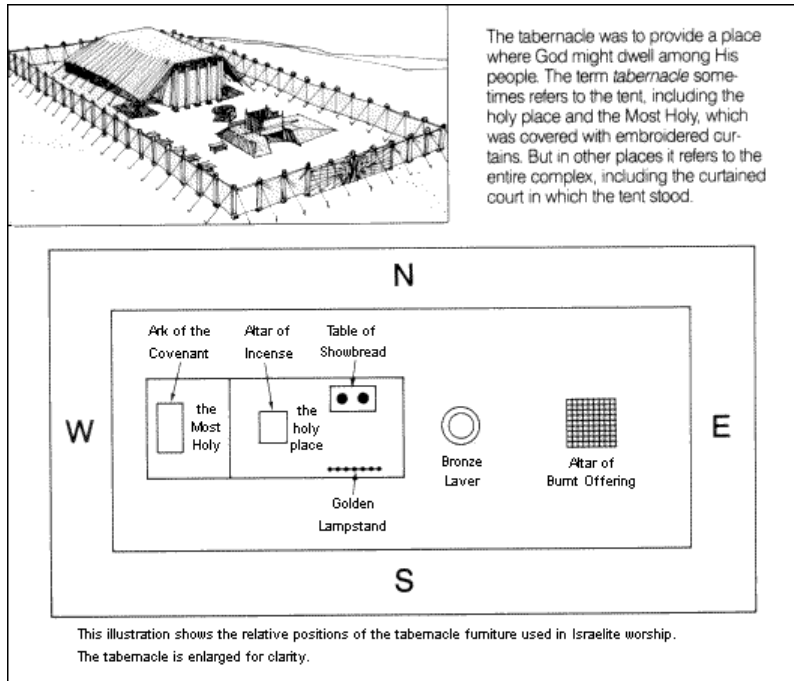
The tabernacle was to provide a place where God might dwell among His people. The term *tabernacle* sometimes refers to the tent, including the holy place and the Most Holy, which was covered with embroidered curtains. But in other places it refers to the entire complex, including the curtained court in which the tent stood.

N

Ark of the Covenant

Altar of Incense

Table of Showbread

W

the Most Holy

the holy place

E

Bronze Laver

Altar of Burnt Offering

Golden Lampstand

S

This illustration shows the relative positions of the tabernacle furniture used in Israelite worship. The tabernacle is enlarged for clarity.